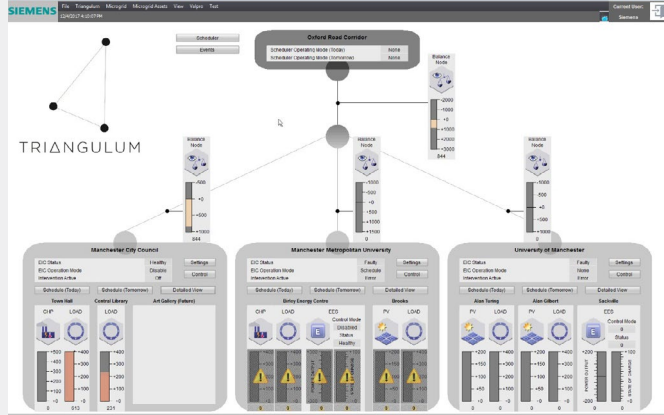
SIEMENS File Triangulum Microgrid Microgrid Assets View Helps Test
12/4/2017 4:10:07 PM
Current User: Siemens

Scheduler
Events

Oxford Road Corridor
Scheduler Operating Mode (Today) None
Scheduler Operating Mode (Tomorrow) None

TRIANGULUM

Balance Node
-2000
-1000
+0
+1000
+2000
+3000
844

Balance Node
-1000
-500
+0
+500
+1000
844

Balance Node
-1500
-1000
-500
+0
+500
+1000
+1500

Balance Node
-1000
-500
+0
+500
+1000

Manchester City Council
EIC Status Healthy
EIC Operation Mode Disable
Intervention Active Off
Settings
Control
Schedule (Today) Schedule (Tomorrow) Detailed View
Town Hall
CHP LOAD
+500
+400
+300
+200
+100
+0
0 513
Central Library
LOAD
+400
+300
+200
+100
+0
231
Art Gallery (Future)

Manchester Metropolitan University
EIC Status Faulty
EIC Operation Mode Schedule
Intervention Active Error
Settings
Control
Schedule (Today) Schedule (Tomorrow) Detailed View
Birley Energy Centre
CHP LOAD EES
Control Mode Disabled
Status Healthy
Brooks
PV LOAD

University of Manchester
EIC Status Faulty
EIC Operation Mode
Intervention Active
Settings
Control
Schedule (Today) Schedule (Tomorrow) Detailed View
Alan Turing
PV LOAD
+200
+150
+100
+50
+0
0 0
Alan Gilbert
PV LOAD
+200
+150
+100
+50
+0
0 0
Sackville
EES
Control Mode 0
Status 0
+200
+100
+0
-100
-200
0